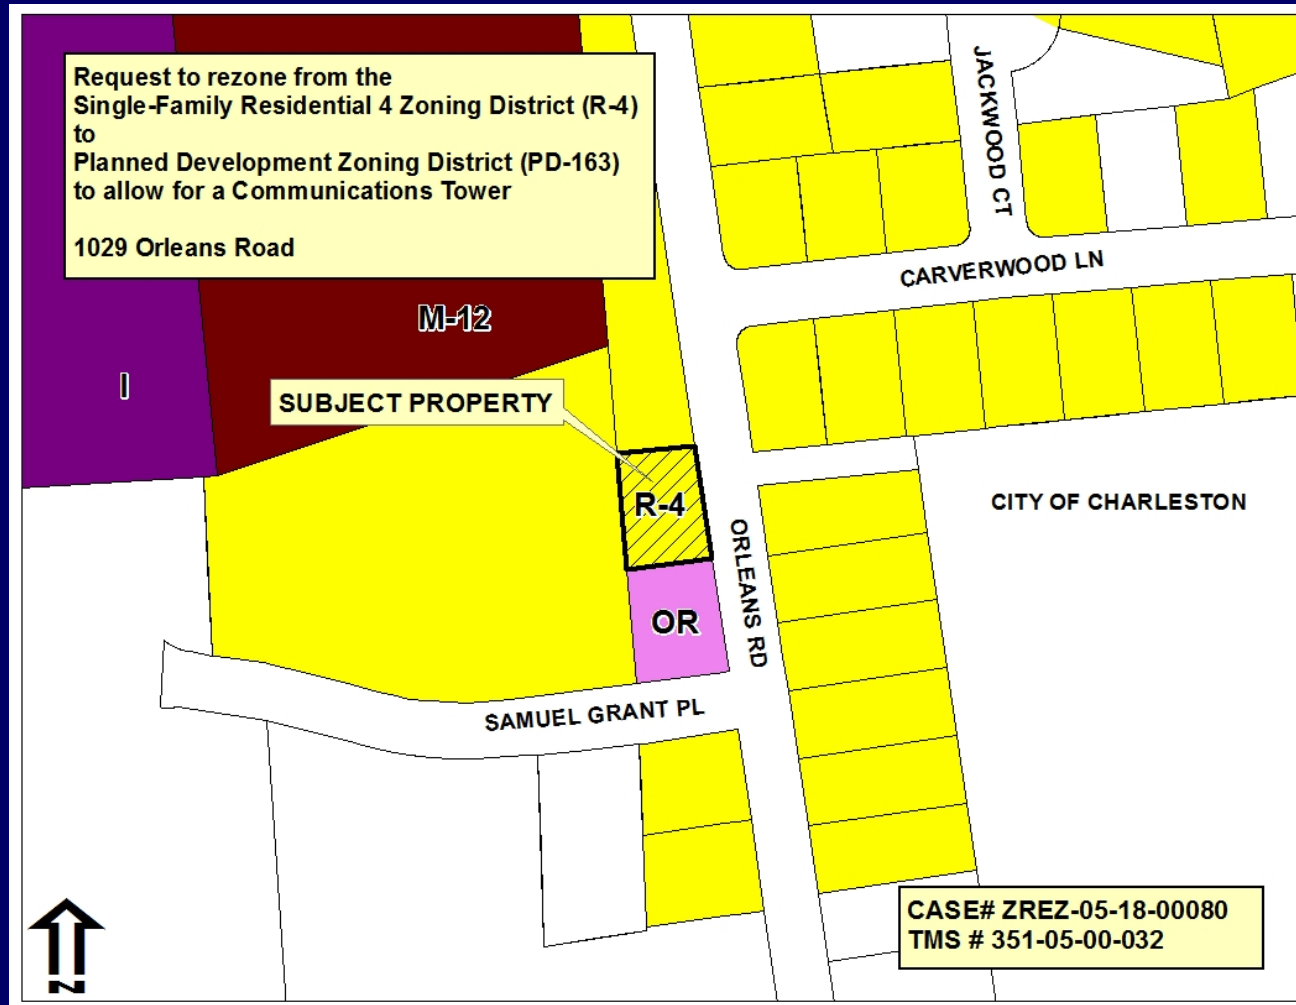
Request to rezone from the
Single-Family Residential 4 Zoning District (R-4)
to
Planned Development Zoning District (PD-163)
to allow for a Communications Tower

1029 Orleans Road

JACKWOOD CT

CARVERWOOD LN

M-12

I

SUBJECT PROPERTY

R-4

CITY OF CHARLESTON

ORLEANS RD

OR

SAMUEL GRANT PL

N

CASE# ZREZ-05-18-00080
TMS # 351-05-00-032